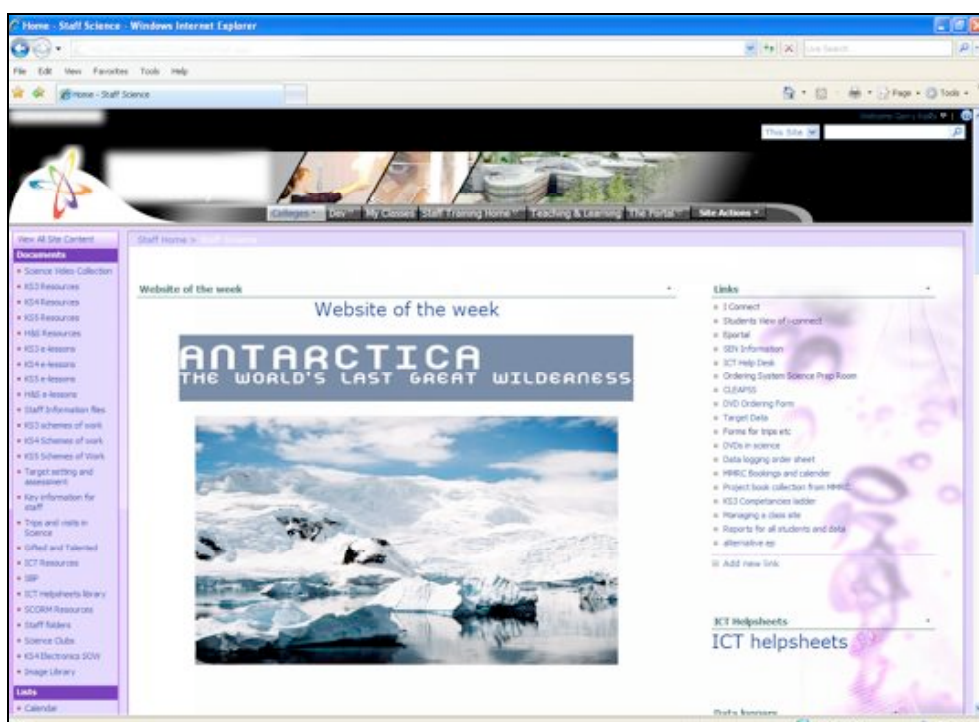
Home - Staff Science - Windows Internet Explorer

Live Search

File Edit View Favorites Tools Help

Home - Staff Science

Page Tools

Welcome Gerry Kelly

This Site

Colleges Dev My Classes Staff Training Home Teaching & Learning The Portal Site Actions

View All Site Content

Documents

Science Video Collection
KS3 Resources
KS4 Resources
KS5 Resources
H&S Resources
KS3 e-lessons
KS4 e-lessons
KS5 e-lessons
H&S e-lessons
Staff Information files
KS3 schemes of work
KS4 Schemes of work
KS5 Schemes of Work
Target setting and assessment
Key information for staff
Trips and visits in Science
Gifted and Talented
ICT Resources
SBP
ICT Helpsheets library
SCORM Resources
Staff folders
Science Clubs
KS4 Electronics SOW
Image Library

Lists

Calendar

Staff Home > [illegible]

Website of the week

Website of the week

ANTARCTICA
THE WORLD'S LAST GREAT WILDERNESS

Links

I Connect
Students View of i-connect
Eportal
SEN Information
ICT Help Desk
Ordering System Science Prep Room
CLEAPSS
DVD Ordering Form
Target Data
Forms for trips etc
DVDs in science
Data logging order sheet
MMRC Bookings and calender
Project book collection from MMRC
KS3 Competencies ladder
Managing a class site
Reports for all students and data
alternative ep

Add new link

ICT Helpsheets

ICT helpsheets

Data loggers